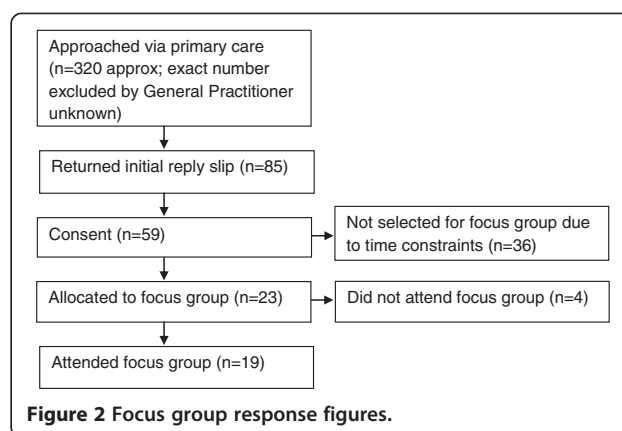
Approached via primary care (n=320 approx; exact number excluded by General Practitioner unknown)

Returned initial reply slip (n=85)

Consent (n=59)

Not selected for focus group due to time constraints (n=36)

Allocated to focus group (n=23)

Did not attend focus group (n=4)

Attended focus group (n=19)

**Figure 2 Focus group response figures.**